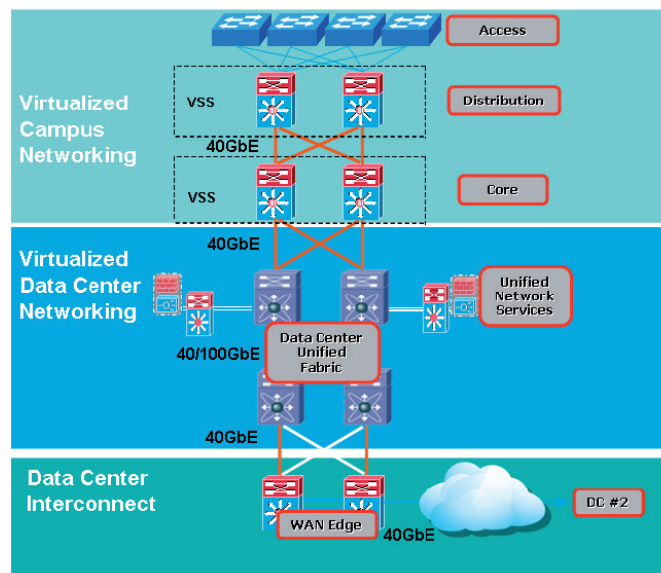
Access

Virtualized Campus Networking

VSS

Distribution

40GbE

VSS

Core

Virtualized Data Center Networking

40GbE

Unified Network Services

40/100GbE

Data Center Unified Fabric

40GbE

Data Center Interconnect

WAN Edge

40GbE

DC #2